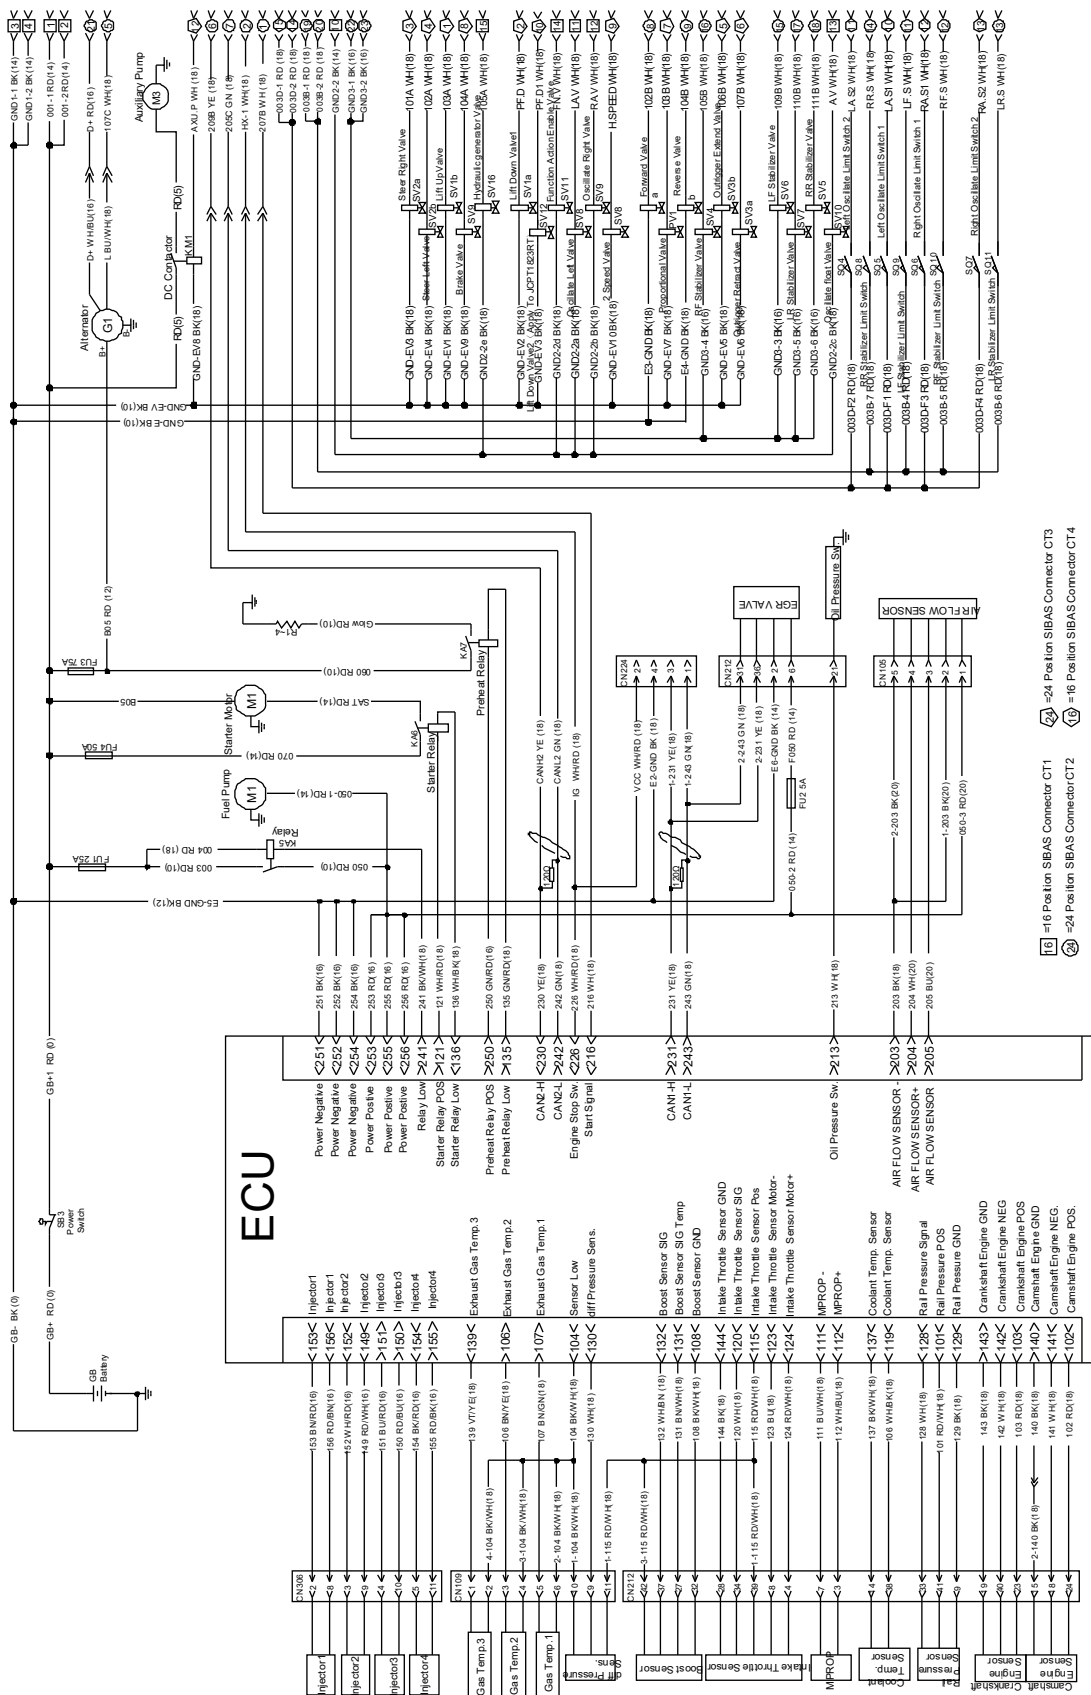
ECU

GB Battery
SB3 Power Switch
GB- BK (0)
GB+ RD (0)
GB+1 RD (0)

Injector1
Injector2
Injector3
Injector4
Gas Temp.3
Gas Temp.2
Gas Temp.1
diff Pressure Sens.
Boost Sensor
Intake Throttle Sensor
MPROP
Coolant Temp. Sensor
Rail Pressure Sensor
Crankshaft Engine Sensor
Camshaft Engine Sensor

CN306
CN109
CN212

153 BN/RD(16)
156 RD/BN(16)
152 WH/RD(16)
149 RD/WH(16)
151 BU/RD(16)
150 RD/BU(16)
154 BK/RD(16)
155 RD/BK(16)
139 VT/YE(18)
4-104 BK/WH(18)
106 BN/YE(18)
3-104 BK/WH(18)
107 BN/GN(18)
2-104 BK/WH(18)
1-104 BK/WH(18)
104 BK/WH(18)
130 WH(18)
1-115 RD/WH(18)
3-115 RD/WH(18)
132 WH/BN(18)
131 BN/WH(18)
108 BK/WH(18)
144 BK(18)
120 WH(18)
1-115 RD/WH(18)
115 RD/WH(18)
123 BU(18)
124 RD/WH(18)
111 BU/WH(18)
112 WH/BU(18)
137 BK/WH(18)
106 WH/BK(18)
128 WH(18)
101 RD/WH(18)
129 BK(18)
143 BK(18)
142 WH(18)
103 RD(18)
2-140 BK(18)
140 BK(18)
141 WH(18)
102 RD(18)

<153< Injector1
<156< Injector1
<152< Injector2
<149< Injector2
>151> Injector3
<150< Injector3
<154< Injector4
<155< Injector4
<139< Exhaust Gas Temp.3
>106> Exhaust Gas Temp.2
>107> Exhaust Gas Temp.1
<104< Sensor Low
<130< diff Pressure Sens.
<132< Boost Sensor SIG
<131< Boost Sensor SIG Temp
<108< Boost Sensor GND
<144< Intake Throttle Sensor GND
<120< Intake Throttle Sensor SIG
>115< Intake Throttle Sensor Pos
<123< Intake Throttle Sensor Motor-
<124< Intake Throttle Sensor Motor+
<111< MPROP -
<112< MPROP+
<137< Coolant Temp. Sensor
<119< Coolant Temp. Sensor
<128< Rail Pressure Signal
<101< Rail Pressure POS
<129< Rail Pressure GND
<143> Crankshaft Engine GND
<142< Crankshaft Engine NEG
<103< Crankshaft Engine POS
<140> Camshaft Engine GND
<141< Camshaft Engine NEG.
<102< Camshaft Engine POS.

Power Negative <251<
Power Negative <252<
Power Negative <254<
Power Postive <253<
Power Postive <255<
Power Postive <256<
Relay Low <241<
Starter Relay POS <121<
Starter Relay Low <136<
Preheat Relay POS <250>
Preheat Relay Low >135<
CAN2-H <230<
CAN2-L <242<
Engine Stop Sw. <226<
Start Signal <216<
CAN1-H <231>
CAN1-L <243>
Oil Pressure Sw. <213>
AIR FLOW SENSOR - <203>
AIR FLOW SENSOR+ <204>
AIR FLOW SENSOR <205>

251 BK(16)
252 BK(16)
254 BK(16)
253 RD(16)
255 RD(16)
256 RD(16)
241 BK/WH(18)
121 WH/RD(18)
136 WH/BK(18)
250 GN/RD(16)
135 GN/RD(18)
230 YE(18)
242 GN(18)
226 WH/RD(18)
216 WH(18)
231 YE(18)
243 GN(18)
213 WH(18)
203 BK(18)
204 WH(20)
205 BU(20)

E5-GND BK(12)
FU1 25A
003 RD(10)
050 RD(10)
004 RD (18)
KA5 Relay
Fuel Pump
M1
050-1 RD(14)
FU4 50A
070 RD(14)
Starter Motor
M1
SAT RD(14)
B05
KA6
Starter Relay
FU3 75A
060 RD(10)
KA7
Preheat Relay
R1-4
Glow RD(10)
B05 RD (12)
050-2 RD (14)

120Ω
120Ω
CANH2 YE (18)
CANL2 GN (18)
IG WH/RD (18)
VCC WH/RD (18)
E2-GND BK (18)
1-231 YE(18)
1-243 GN(18)
CN224
2-243 GN (18)
2-231 YE (18)
E6-GND BK (14)
F050 RD (14)
FU2 5A
CN212
EGR VALVE
Oil Pressure Sw.
2-203 BK(20)
1-203 BK(20)
050-3 RD(20)
CN105
AIR FLOW SENSOR

Alternator
G1
B+
D+ WH/BU(16)
L BU/WH(18)
RD(5)
DC Contactor
KM1
RD(5)
GND-EV8 BK(18)
Auxiliary Pump
M3
GND-EV BK(10)
GND-E BK(10)

GND1-1 BK(14) 3
GND1-2 BK(14) 4
001-1 RD(14) 1
001-2 RD(14) 2
D+ RD(16) 21
107C WH(18) 5
AXU.P WH (18) 12
209B YE (18) 6
205C GN (18) 7
HX-1 WH(18) 1
207B WH(18) 1
003D-1 RD (18)
003D-2 RD (18)
003B-1 RD (18)
003B-2 RD (18)
GND2-2 BK(14)
GND3-1 BK(16)
GND3-2 BK(16)

Steer Right Valve SV2a 101A WH(18) 3
Steer Left Valve SV2b 02A WH(18) 4
Lift Up Valve SV1b 103A WH(18) 1
Brake Valve SV9 104A WH(18) 8
Hydraulic generator Valve SV16 105A WH(18) 15
Lift Down Valve1 SV1a PFD WH(18) 2
Lift Down Valve2 SV12 PFD1 WH(18) 10
Function Action Enable Valve SV11 FAV WH(18) 14
Oscillate Left Valve SV6 LAV WH(18) 11
Oscillate Right Valve SV9 RAV WH(18) 12
2 Speed Valve SV8 HSPEED WH(18) 9
Forward Valve a 102B WH(18) 6
Reverse Valve b 103B WH(18) 7
Proportional Valve YV1 104B WH(18) 8
RF Stabilizer Valve SV4 105B WH(18) 10
Outrigger Extend Valve SV3b 106B WH(18) 5
Outrigger Retract Valve SV3a 107B WH(18) 6
LF Stabilizer Valve SV6 109B WH(18) 16
LR Stabilizer Valve SV7 110B WH(18) 17
RR Stabilizer Valve SV5 111B WH(18) 18
Oscillate float Valve SV10 AV WH(18) 13

GND-EV3 BK(18)
GND-EV4 BK(18)
GND-EV1 BK(18)
GND-EV9 BK(18)
GND2-2e BK(18)
GND-EV2 BK(18)
To JCPT1823RT
GND-EV3 BK(18)
GND2-2d BK(18)
GND2a BK(18)
GND2-2b BK(18)
GND-EV10 BK(18)
E3-GND BK(18)
GND-EV7 BK(18)
E4-GND BK(18)
GND3-4 BK(16)
GND-EV5 BK(18)
GND-EV6 BK(18)
GND3-3 BK(16)
GND3-5 BK(16)
GND3-6 BK(16)
GND2-2c BK(18)

Left Oscillate Limit Switch 2 SQ3 LAS2 WH(18) 1
RR Stabilizer Limit Switch SQ8 RRS WH(18) 14
Left Oscillate Limit Switch 1 SQ5 LAS1 WH(18) 1
LF Stabilizer Limit Switch SQ9 LFS WH(18) 11
Right Oscillate Limit Switch 1 SQ6 RAS1 WH(18) 1
RF Stabilizer Limit Switch SQ10 RFS WH(18) 2
Right Oscillate Limit Switch 2 SQ7 RAS2 WH(18) 13
LR Stabilizer Limit Switch SQ11 LRS WH(18) 3

003D-F2 RD(18)
003B-7 RD(18)
003D-F1 RD(18)
003B-4 RD(18)
003D-F3 RD(18)
003B-5 RD(18)
003D-F4 RD(18)
003B-6 RD(18)

16 =16 Position SIBAS Connector CT1
24 =24 Position SIBAS Connector CT2
24 =24 Position SIBAS Connector CT3
16 =16 Position SIBAS Connector CT4